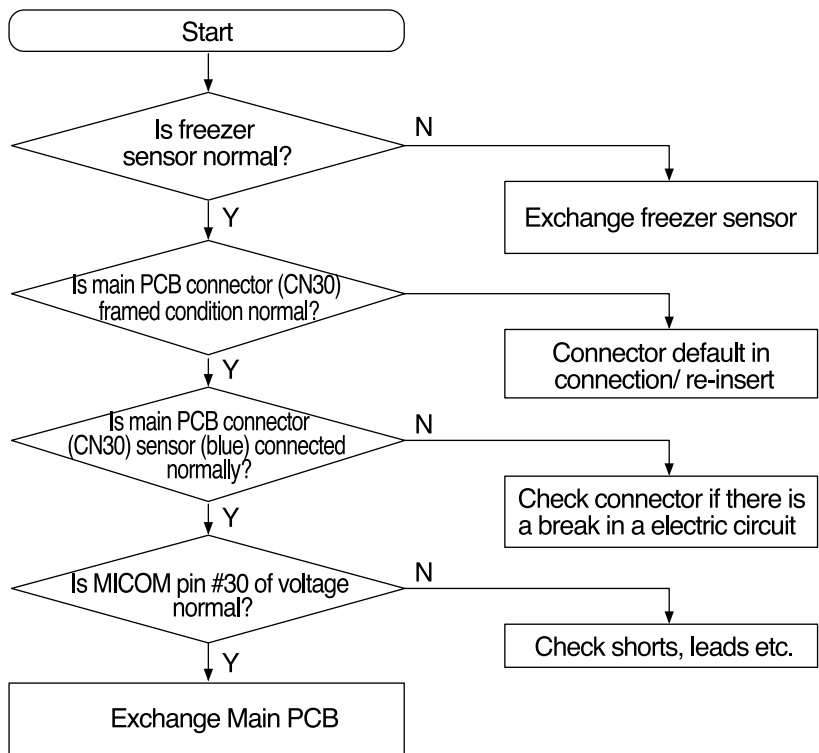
Start

Is freezer sensor normal?

N

Exchange freezer sensor

Y

Is main PCB connector (CN30) framed condition normal?

Connector default in connection/ re-insert

Y

Is main PCB connector (CN30) sensor (blue) connected normally?

N

Check connector if there is a break in a electric circuit

Y

Is MICOM pin #30 of voltage normal?

N

Check shorts, leads etc.

Y

Exchange Main PCB